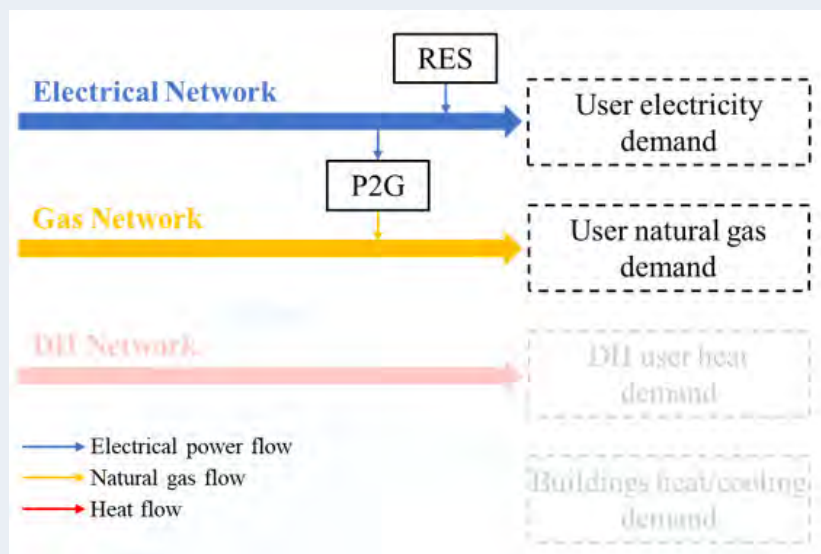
RES

Electrical Network

User electricity demand

P2G

Gas Network

User natural gas demand

DH Network

DH user heat demand

Electrical power flow

Natural gas flow

Heat flow

Buildings heat/cooling demand